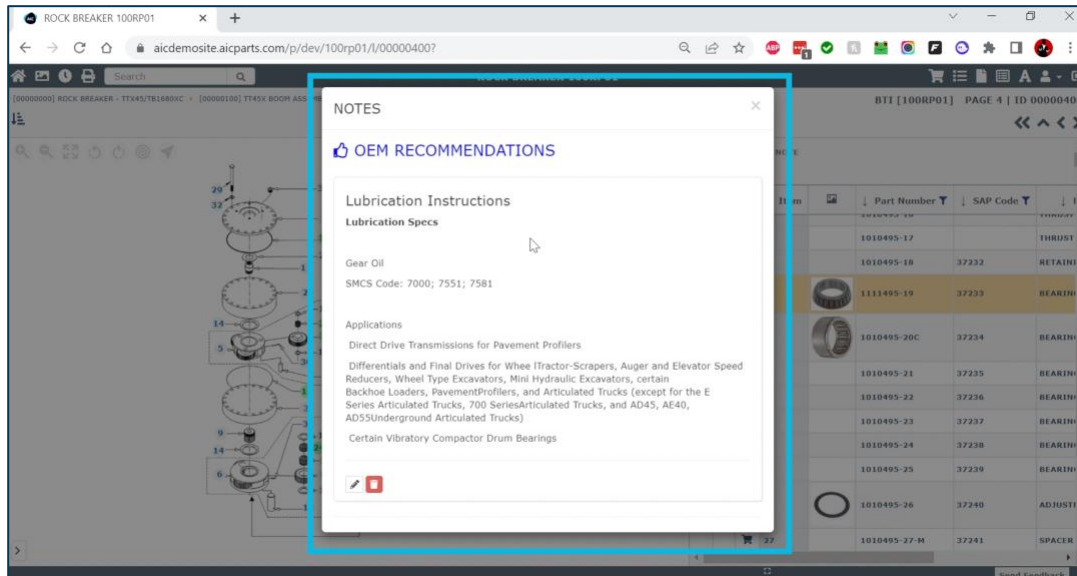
ROCK BREAKER 100RP01 × +

← → C ⌂ aicdemosite.aicparts.com/p/dev/100rp01/l/00000400?

Search

[00000000] ROCK BREAKER - TTX45/TB1680XC › [00000100] TT45X BOOM ASS

BTI [100RP01] PAGE 4 | ID 0000040

NOTES ×

OEM RECOMMENDATIONS

Lubrication Instructions

Lubrication Specs

Gear Oil

SMCS Code: 7000; 7551; 7581

Applications

Direct Drive Transmissions for Pavement Profilers

Differentials and Final Drives for Whee lTractor-Scrapers, Auger and Elevator Speed Reducers, Wheel Type Excavators, Mini Hydraulic Excavators, certain Backhoe Loaders, PavementProfilers, and Articulated Trucks (except for the E Series Articulated Trucks, 700 SeriesArticulated Trucks, and AD45, AE40, AD55Underground Articulated Trucks)

Certain Vibratory Compactor Drum Bearings

| Item | | Part Number | SAP Code | |
|---|---|---|---|---|
| | | 1010495-17 | | THRUST |
| | | 1010495-18 | 37232 | RETAINI |
| | | 1111495-19 | 37233 | BEARIN |
| | | 1010495-20C | 37234 | BEARIN |
| | | 1010495-21 | 37235 | BEARIN |
| | | 1010495-22 | 37236 | BEARIN |
| | | 1010495-23 | 37237 | BEARIN |
| | | 1010495-24 | 37238 | BEARIN |
| | | 1010495-25 | 37239 | BEARIN |
| | | 1010495-26 | 37240 | ADJUST |
| 27 | | 1010495-27-M | 37241 | SPACER |

29
32
14
5
9
14
6

Send Feedback